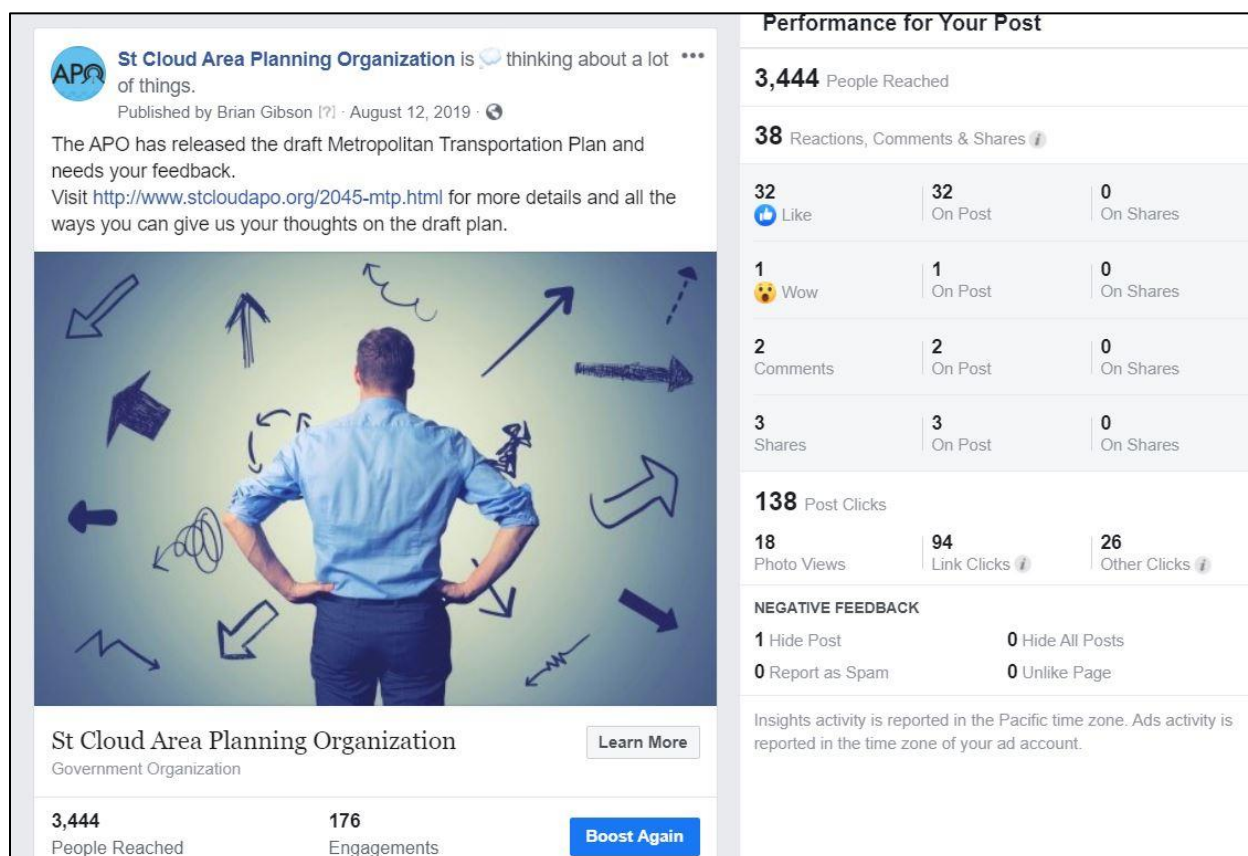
APO

St Cloud Area Planning Organization is thinking about a lot of things. •••

Published by Brian Gibson [?] · August 12, 2019 ·

The APO has released the draft Metropolitan Transportation Plan and needs your feedback.
Visit http://www.stcloudapo.org/2045-mtp.html for more details and all the ways you can give us your thoughts on the draft plan.

St Cloud Area Planning Organization
Government Organization

Learn More

3,444
People Reached

176
Engagements

Boost Again

Performance for Your Post

3,444 People Reached

38 Reactions, Comments & Shares

| | | |
|---|---|---|
| 32 Like | 32 On Post | 0 On Shares |
| 1 Wow | 1 On Post | 0 On Shares |
| 2 Comments | 2 On Post | 0 On Shares |
| 3 Shares | 3 On Post | 0 On Shares |

138 Post Clicks

| | | |
|---|---|---|
| 18 Photo Views | 94 Link Clicks | 26 Other Clicks |

NEGATIVE FEEDBACK

1 Hide Post
0 Hide All Posts
0 Report as Spam
0 Unlike Page

Insights activity is reported in the Pacific time zone. Ads activity is reported in the time zone of your ad account.